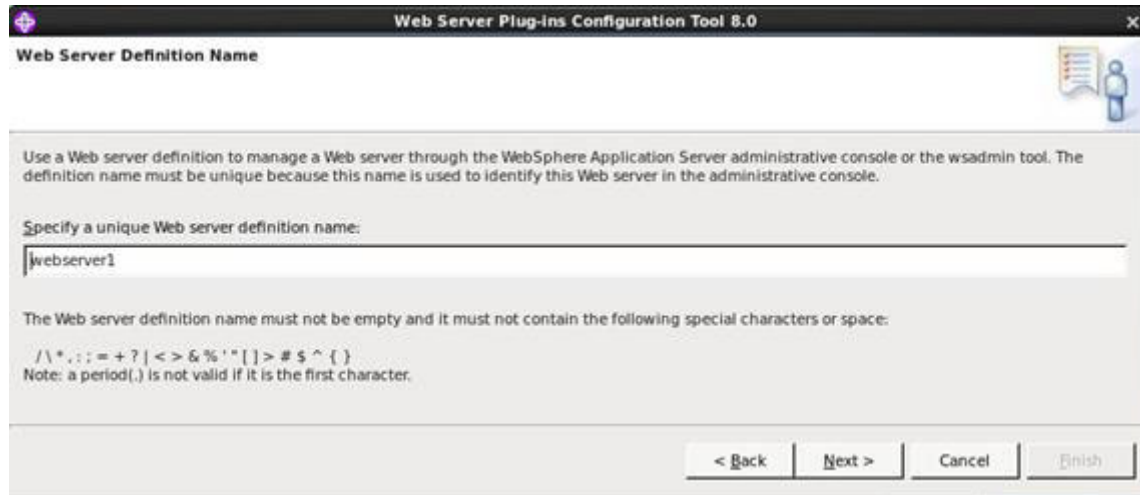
Web Server Plug-ins Configuration Tool 8.0

Web Server Definition Name

Use a Web server definition to manage a Web server through the WebSphere Application Server administrative console or the wsadmin tool. The definition name must be unique because this name is used to identify this Web server in the administrative console.

Specify a unique Web server definition name:

webserver1

The Web server definition name must not be empty and it must not contain the following special characters or space:

/\*,:;=+?|<>&%'"[]>#$^{}
Note: a period(.) is not valid if it is the first character.

< Back

Next >

Cancel

Finish